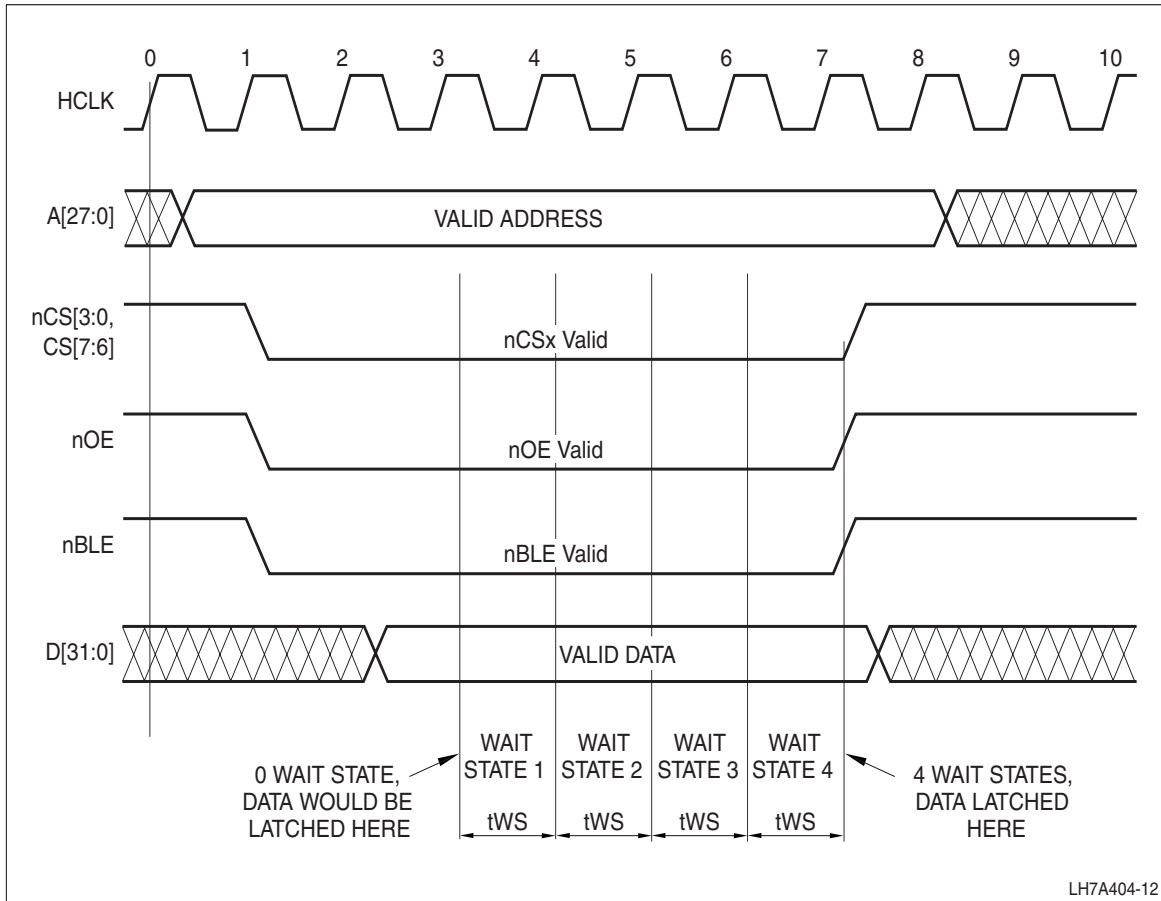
0 1 2 3 4 5 6 7 8 9 10

HCLK

A[27:0]

VALID ADDRESS

nCS[3:0, CS[7:6]

nCSx Valid

nOE

nOE Valid

nBLE

nBLE Valid

D[31:0]

VALID DATA

0 WAIT STATE, DATA WOULD BE LATCHED HERE

WAIT STATE 1

WAIT STATE 2

WAIT STATE 3

WAIT STATE 4

4 WAIT STATES, DATA LATCHED HERE

tWS

tWS

tWS

tWS

LH7A404-12